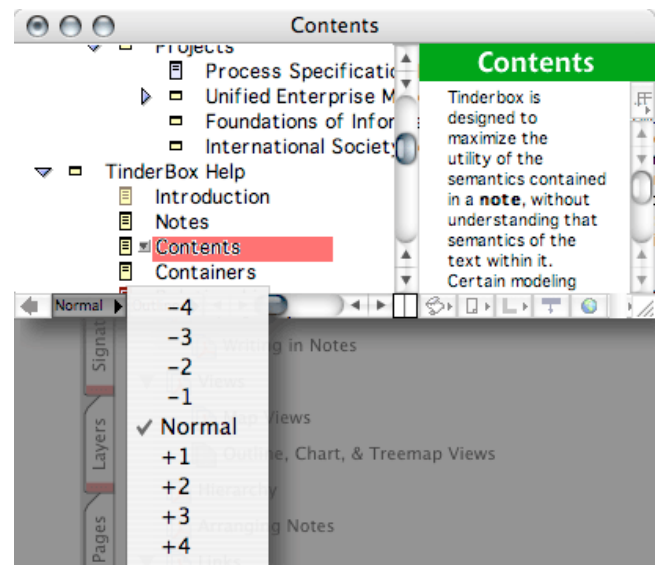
Contents

Projects
Process Specificatio
Unified Enterprise M
Foundations of Infor
International Society
TinderBox Help
Introduction
Notes
Contents
Containers

Contents

Tinderbox is designed to maximize the utility of the semantics contained in a **note**, without understanding that semantics of the text within it. Certain modeling

Normal

-4
-3
-2
-1
✓ Normal
+1
+2
+3
+4

Signat
Layers
Pages

Writing in Notes
Views
Map Views
Outline, Chart, & Treemap Views
Hierarchy
Arranging Notes